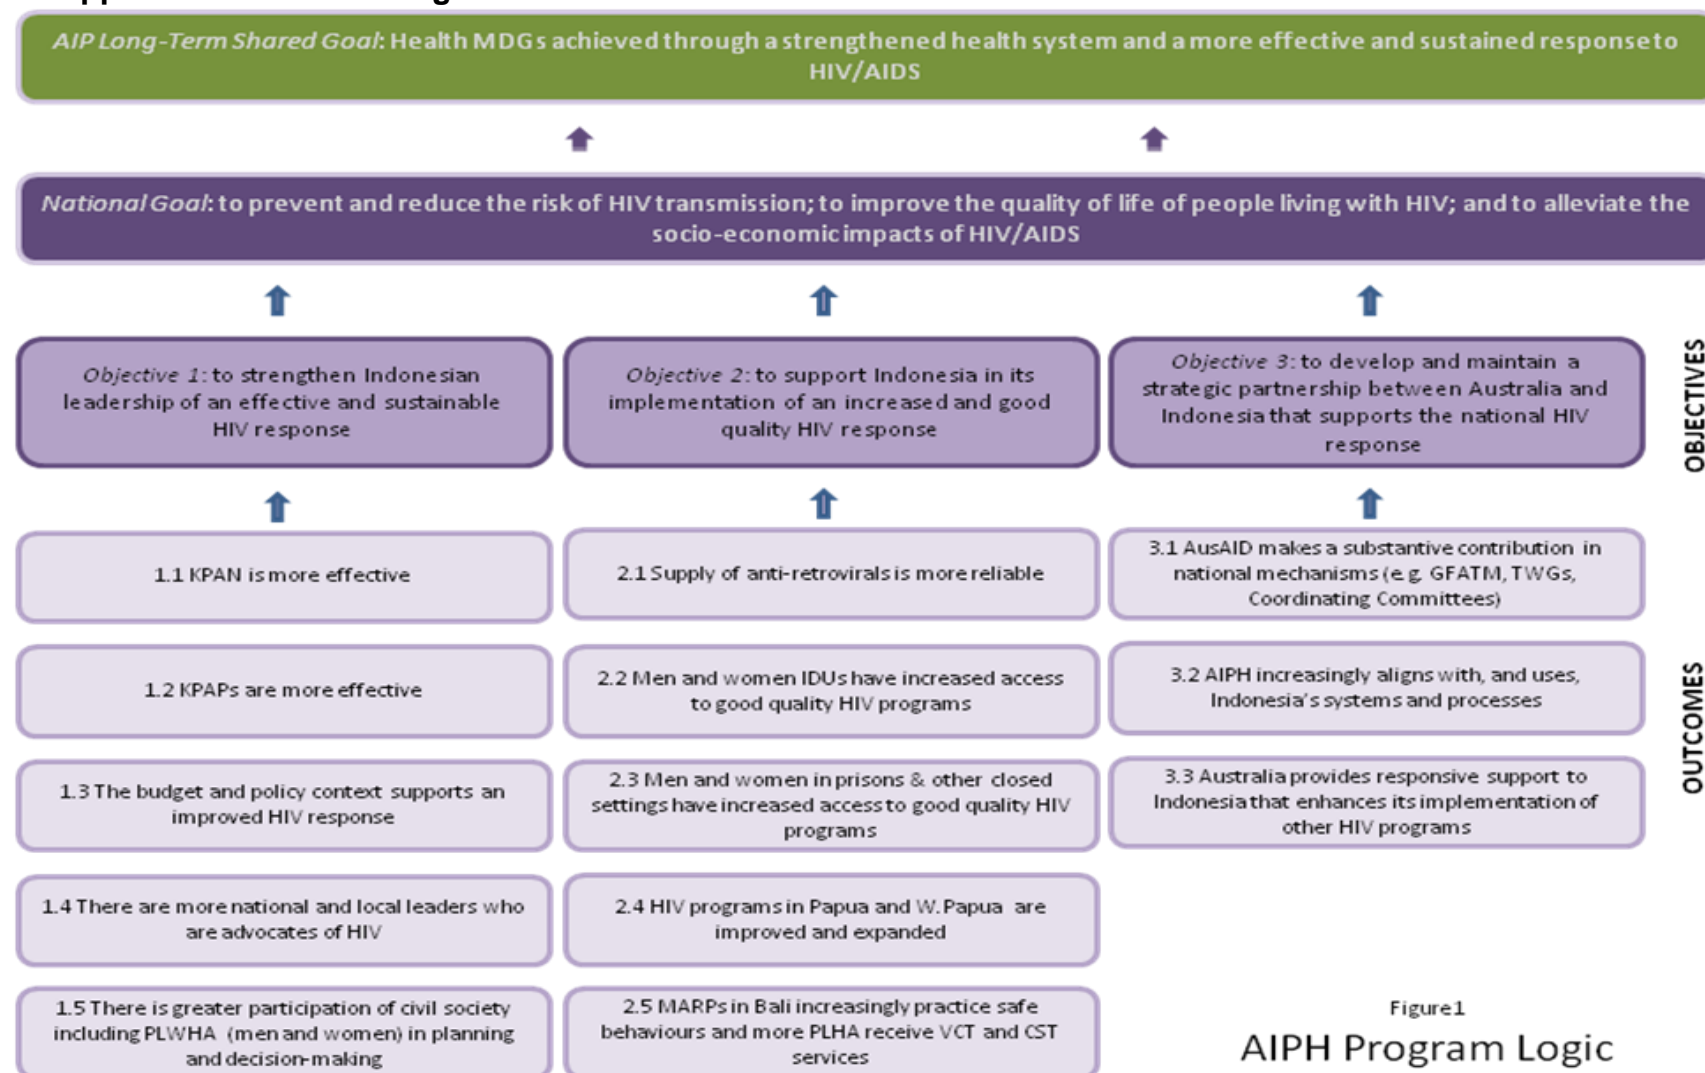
AIP Long-Term Shared Goal: Health MDGs achieved through a strengthened health system and a more effective and sustained response to HIV/AIDS

National Goal: to prevent and reduce the risk of HIV transmission; to improve the quality of life of people living with HIV; and to alleviate the socio-economic impacts of HIV/AIDS

OBJECTIVES

Objective 1: to strengthen Indonesian leadership of an effective and sustainable HIV response

Objective 2: to support Indonesia in its implementation of an increased and good quality HIV response

Objective 3: to develop and maintain a strategic partnership between Australia and Indonesia that supports the national HIV response

OUTCOMES

1.1 KPAN is more effective

1.2 KPAPs are more effective

1.3 The budget and policy context supports an improved HIV response

1.4 There are more national and local leaders who are advocates of HIV

1.5 There is greater participation of civil society including PLWHA (men and women) in planning and decision-making

2.1 Supply of anti-retrovirals is more reliable

2.2 Men and women IDUs have increased access to good quality HIV programs

2.3 Men and women in prisons & other closed settings have increased access to good quality HIV programs

2.4 HIV programs in Papua and W. Papua are improved and expanded

2.5 MARPs in Bali increasingly practice safe behaviours and more PLHA receive VCT and CST services

3.1 AusAID makes a substantive contribution in national mechanisms (e.g. GFATM, TWGs, Coordinating Committees)

3.2 AIPH increasingly aligns with, and uses, Indonesia's systems and processes

3.3 Australia provides responsive support to Indonesia that enhances its implementation of other HIV programs

Figure 1
AIPH Program Logic